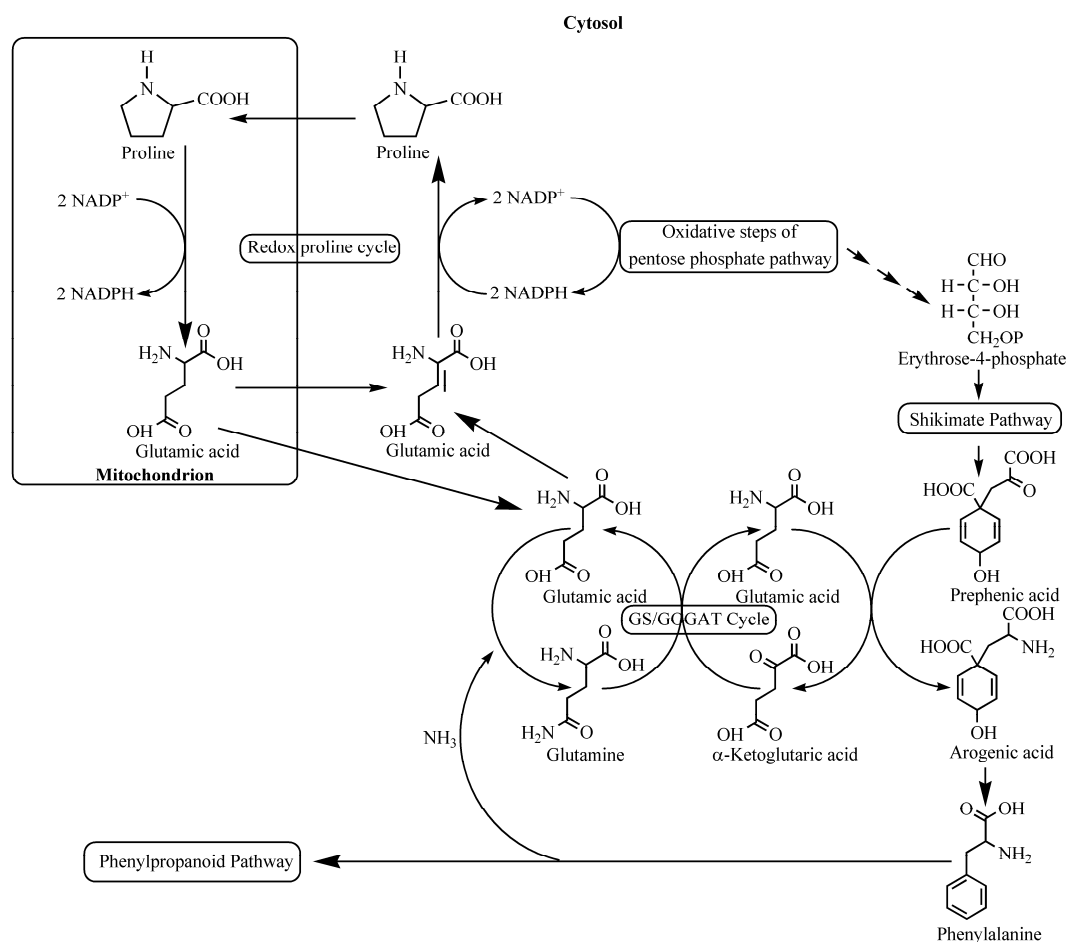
Cytosol

H
N
COOH
Proline

2 NADP$^+$

Redox proline cycle

2 NADPH

$H_2N$
O
OH
OH
O
Glutamic acid

Mitochondrion

H
N
COOH
Proline

2 NADP$^+$

2 NADPH

Oxidative steps of pentose phosphate pathway

$H_2N$
O
OH
OH
O
Glutamic acid

CHO
H - C - OH
H - C - OH
$CH_2OP$
Erythrose-4-phosphate

Shikimate Pathway

HOOC
COOH
O
OH
Prephenic acid

$H_2N$
O
OH
OH
O
Glutamic acid

$H_2N$
O
OH
OH
O
Glutamic acid

GS/GOGAT Cycle

$H_2N$
O
OH
$H_2N$
O
Glutamine

O
O
OH
OH
O
α-Ketoglutaric acid

HOOC
COOH
$NH_2$
OH
Arogenic acid

$NH_3$

O
OH
$NH_2$
Phenylalanine

Phenylpropanoid Pathway